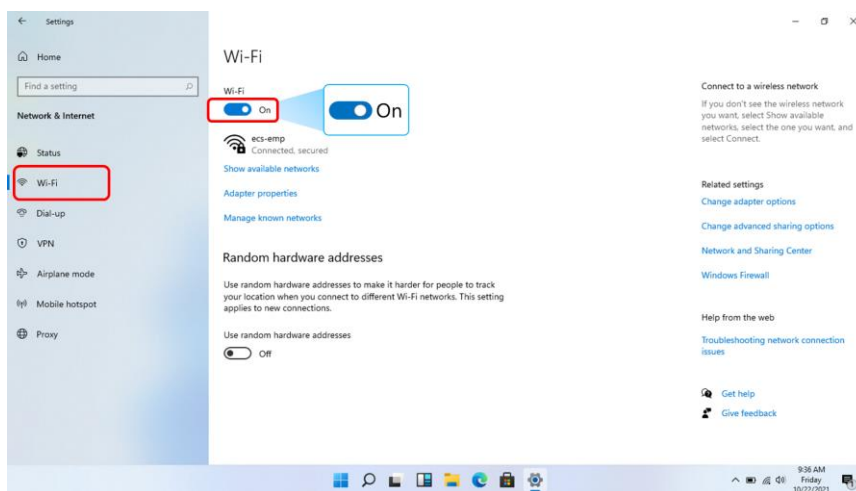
Settings

Home

Find a setting

Network & Internet

Status

Wi-Fi

Dial-up

VPN

Airplane mode

Mobile hotspot

Proxy

Wi-Fi

Wi-Fi

On

On

ecs-emp
Connected, secured

Show available networks

Adapter properties

Manage known networks

Random hardware addresses

Use random hardware addresses to make it harder for people to track your location when you connect to different Wi-Fi networks. This setting applies to new connections.

Use random hardware addresses

Off

Connect to a wireless network

If you don't see the wireless network you want, select Show available networks, select the one you want, and select Connect.

Related settings

Change adapter options

Change advanced sharing options

Network and Sharing Center

Windows Firewall

Help from the web

Troubleshooting network connection issues

Get help

Give feedback

9:36 AM
Friday
10/22/2021